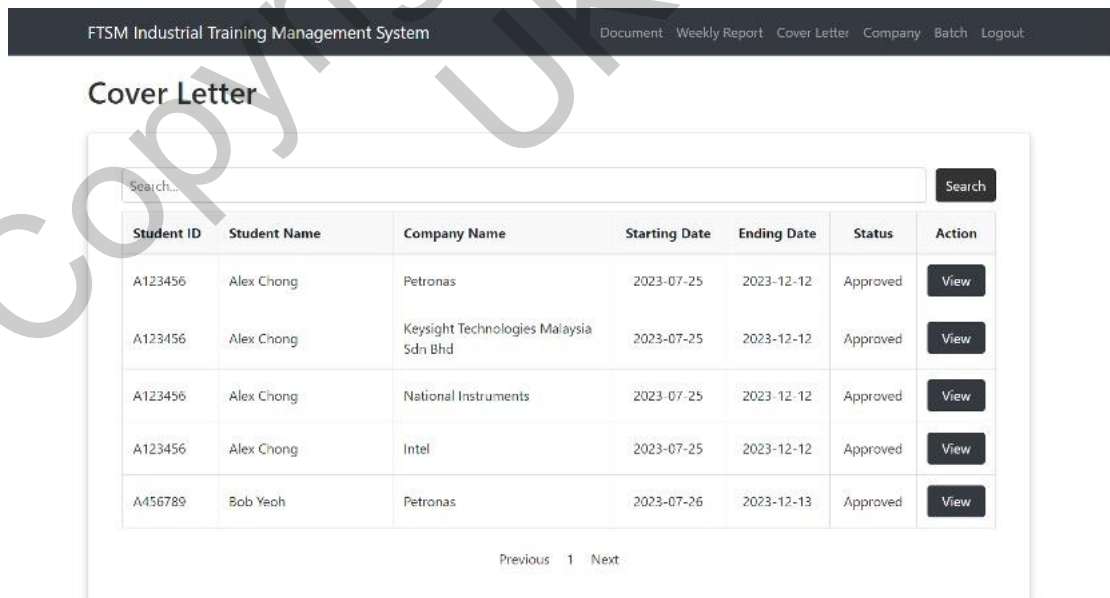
FTSM Industrial Training Management System

Document Weekly Report Cover Letter Company Batch Logout

Cover Letter

Search...

Search

| Student ID | Student Name | Company Name | Starting Date | Ending Date | Status | Action |
|---|---|---|---|---|---|---|
| A123456 | Alex Chong | Petronas | 2023-07-25 | 2023-12-12 | Approved | View |
| A123456 | Alex Chong | Keysight Technologies Malaysia Sdn Bhd | 2023-07-25 | 2023-12-12 | Approved | View |
| A123456 | Alex Chong | National Instruments | 2023-07-25 | 2023-12-12 | Approved | View |
| A123456 | Alex Chong | Intel | 2023-07-25 | 2023-12-12 | Approved | View |
| A456789 | Bob Yeoh | Petronas | 2023-07-26 | 2023-12-13 | Approved | View |

Previous 1 Next

Copyright UKM